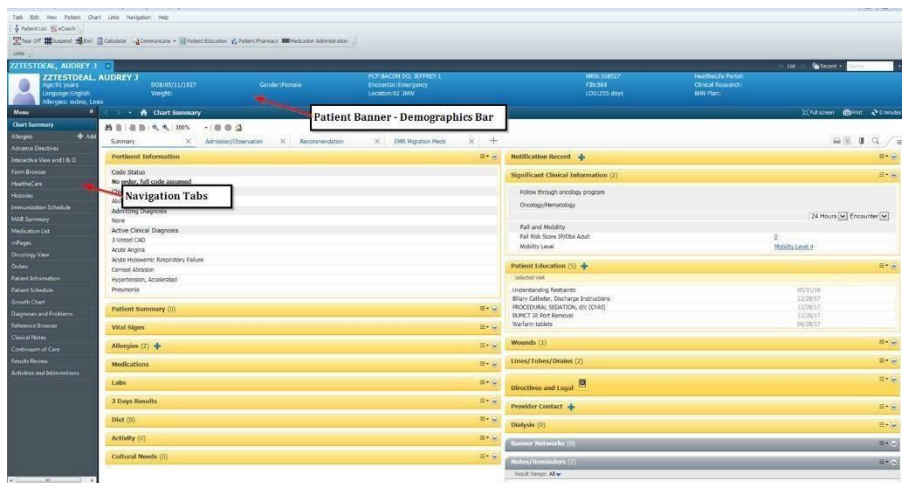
Task Edit View Patient Chart Links Navigation Help

Patient List eCoach

Tear Off Suspend Exit Calculator Communicate Patient Education Patient Pharmacy Medication Administration

Links

ZZTESTDEAL, AUDREY J

ZZTESTDEAL, AUDREY J
Age:91 years
Language:English
Allergies: iodine, Latex

DOB:05/11/1927
Weight:

Gender:Female

PCP:BACON DO, JEFFREY L
Encounter:Emergency
Location:02 3MW

MRN:168527
FIN:568
LOS:255 days

HealtheLife Portal:
Clinical Research:
BHN Plan:

List Recent

Patient Banner - Demographics Bar

Menu
Chart Summary
Allergies + Add
Advance Directives
Interactive View and I & O
Form Browser
HealtheCare
Histories
Immunization Schedule
MAR Summary
Medication List
mPages
Oncology View
Orders
Patient Information
Patient Schedule
Growth Chart
Diagnoses and Problems
Reference Browser
Clinical Notes
Continuum of Care
Results Review
Activities and Interventions

Navigation Tabs

Chart Summary

Full screen Print 0 minutes

100%

Summary | Admission/Observation | Recommendation | EMR Migration Meds

Pertinent Information
Code Status
No order, full code assumed
Admitting Diagnosis
None
Active Clinical Diagnosis
3-Vessel CAD
Acute Angina
Acute Hypoxemic Respiratory Failure
Corneal Abrasion
Hypertension, Accelerated
Pneumonia

Patient Summary (0)
Vital Signs
Allergies (2)
Medications
Labs
3 Days Results
Diet (0)
Activity (0)
Cultural Needs (0)

Notification Record
Significant Clinical Information (2)
Follow through oncology program
Oncology/Hematology
24 Hours Encounter
Fall and Mobility
Fall Risk Score (R)Obs Adult 0
Mobility Level Mobility Level 4

Patient Education (5)
Selected Visit
Understanding Restraints 05/31/18
Biliary Catheter, Discharge Instructions 12/28/17
PROCEDURAL SEDATION, d/c (Child) 12/28/17
BUMCT IR Port Removal 12/28/17
Warfarin tablets 09/28/17

Wounds (1)
Lines/Tubes/Drains (2)
Directives and Legal
Provider Contact
Dialysis (0)
Banner Networks (0)
Notes/Reminders (2)
Result Range: All